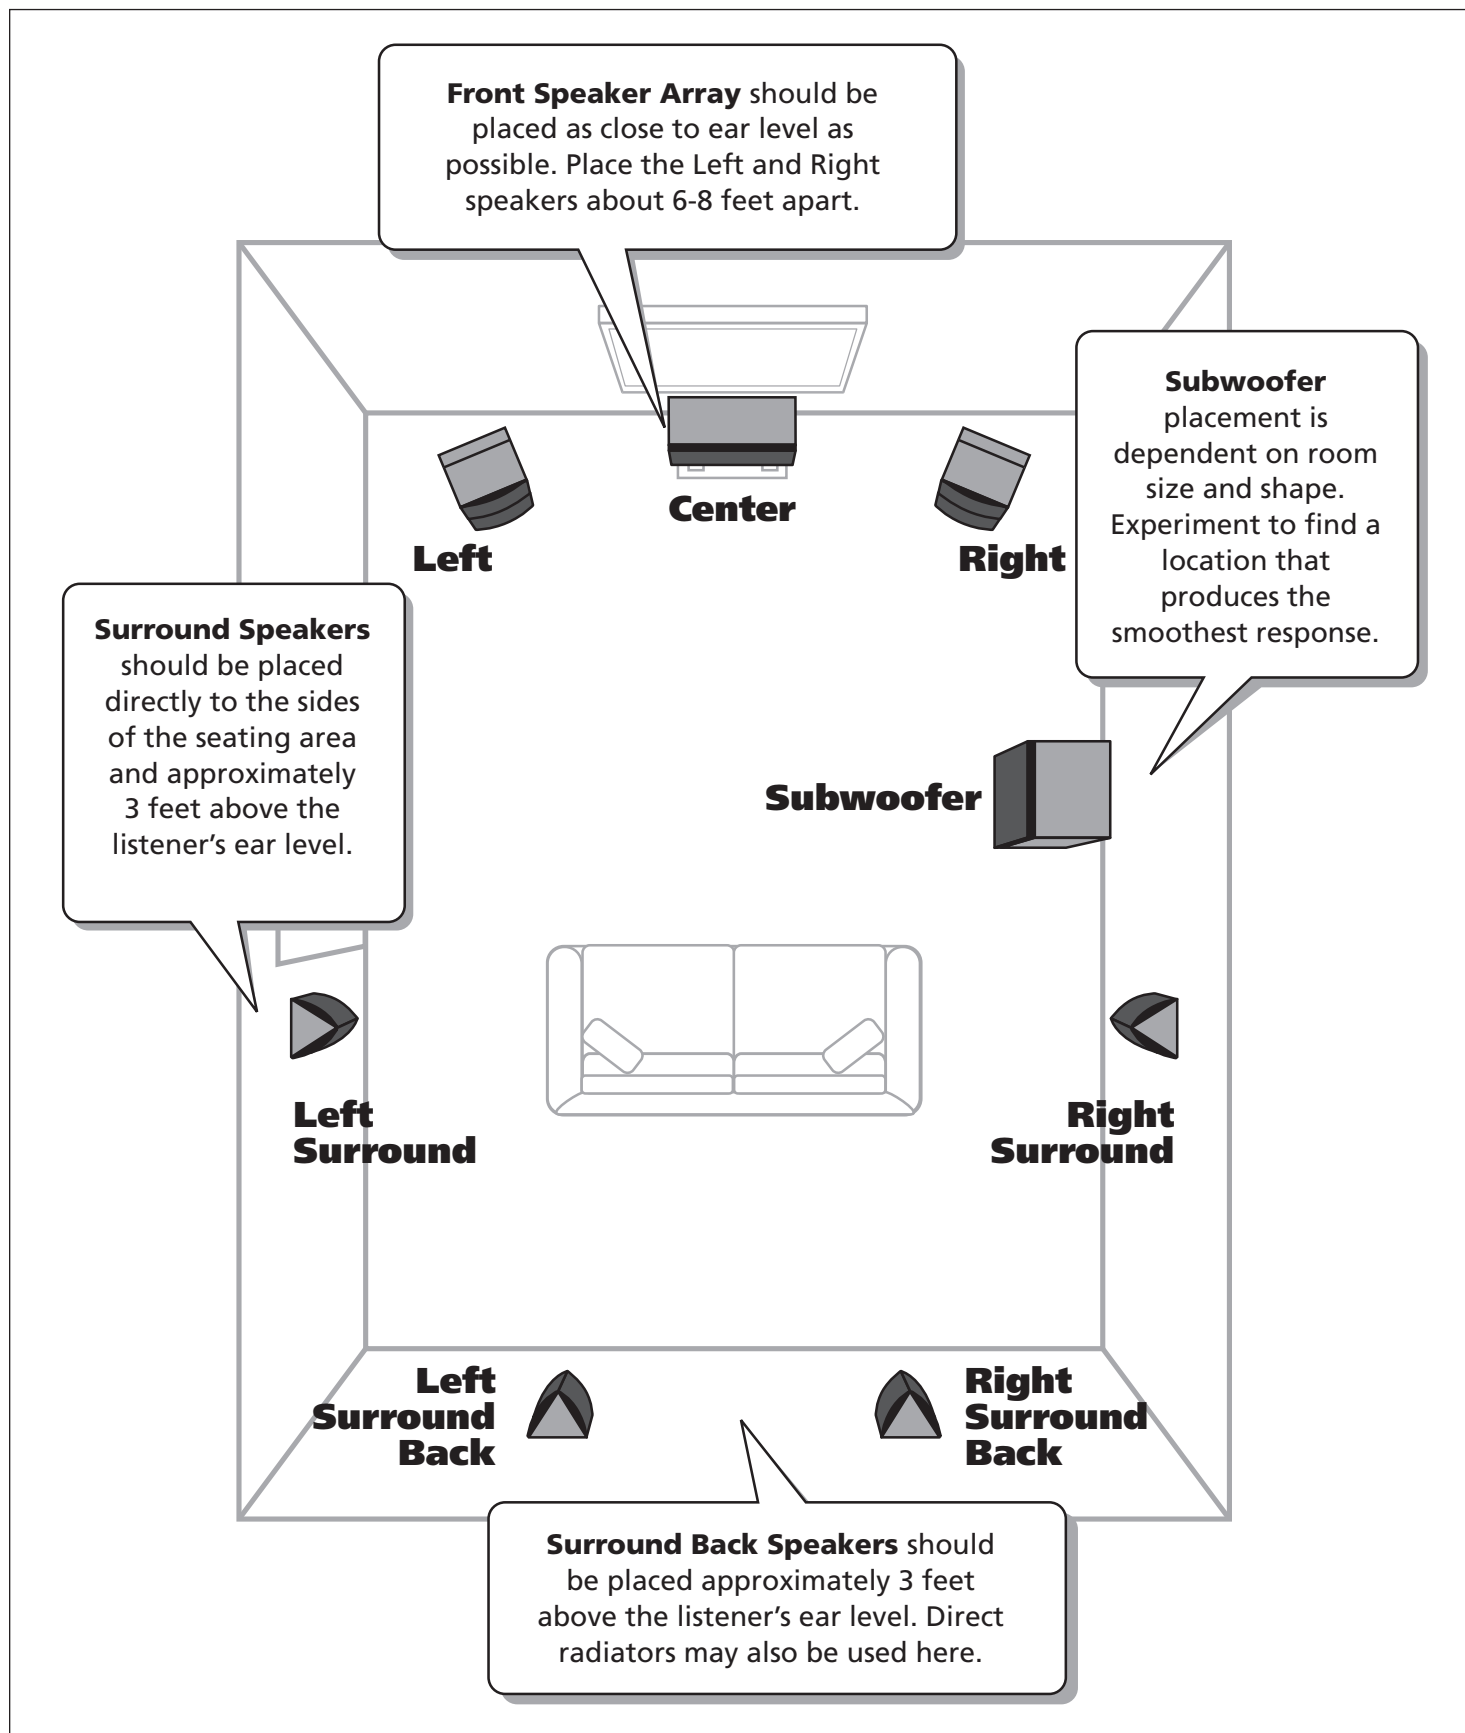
**Front Speaker Array** should be placed as close to ear level as possible. Place the Left and Right speakers about 6-8 feet apart.

**Subwoofer** placement is dependent on room size and shape. Experiment to find a location that produces the smoothest response.

Center

Left

Right

**Surround Speakers** should be placed directly to the sides of the seating area and approximately 3 feet above the listener's ear level.

Subwoofer

Left Surround

Right Surround

Left Surround Back

Right Surround Back

**Surround Back Speakers** should be placed approximately 3 feet above the listener's ear level. Direct radiators may also be used here.